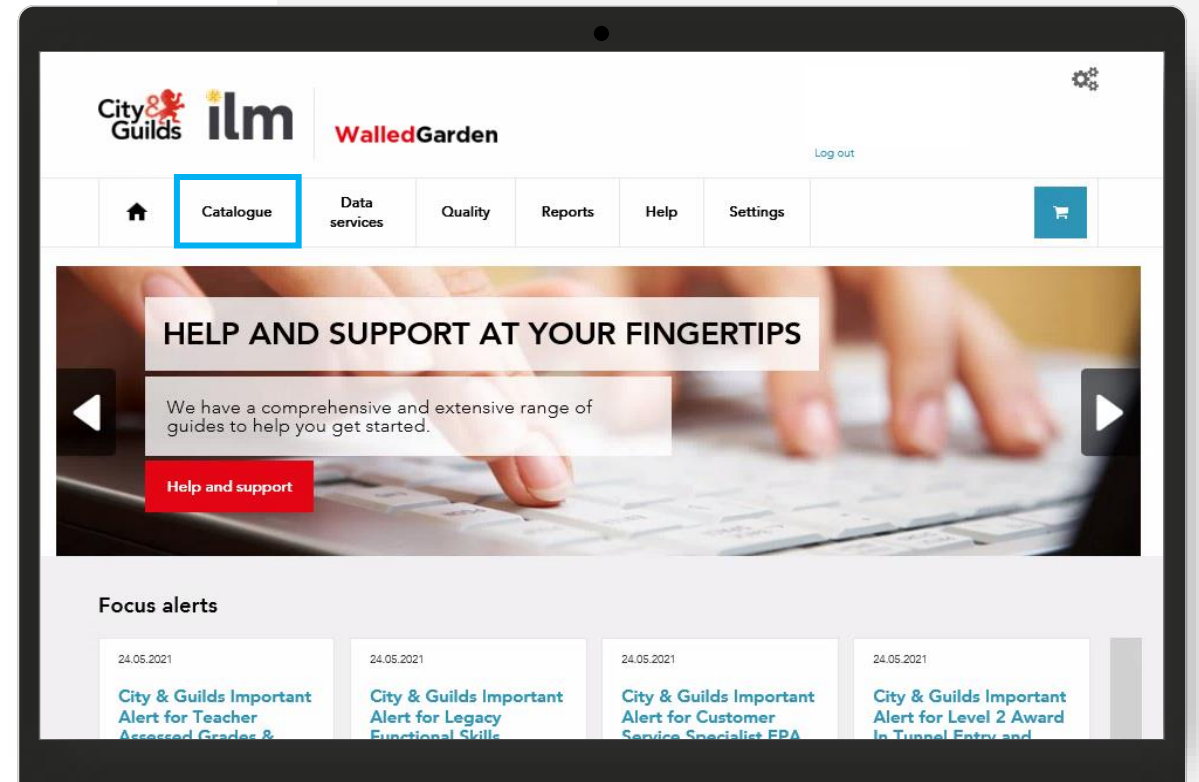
City & Guilds ilm WalledGarden

Log out

Catalogue | Data services | Quality | Reports | Help | Settings

HELP AND SUPPORT AT YOUR FINGERTIPS

We have a comprehensive and extensive range of guides to help you get started.

Help and support

Focus alerts

24.05.2021
City & Guilds Important Alert for Teacher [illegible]

24.05.2021
City & Guilds Important Alert for Legacy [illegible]

24.05.2021
City & Guilds Important Alert for Customer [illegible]

24.05.2021
City & Guilds Important Alert for Level 2 Award In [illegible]